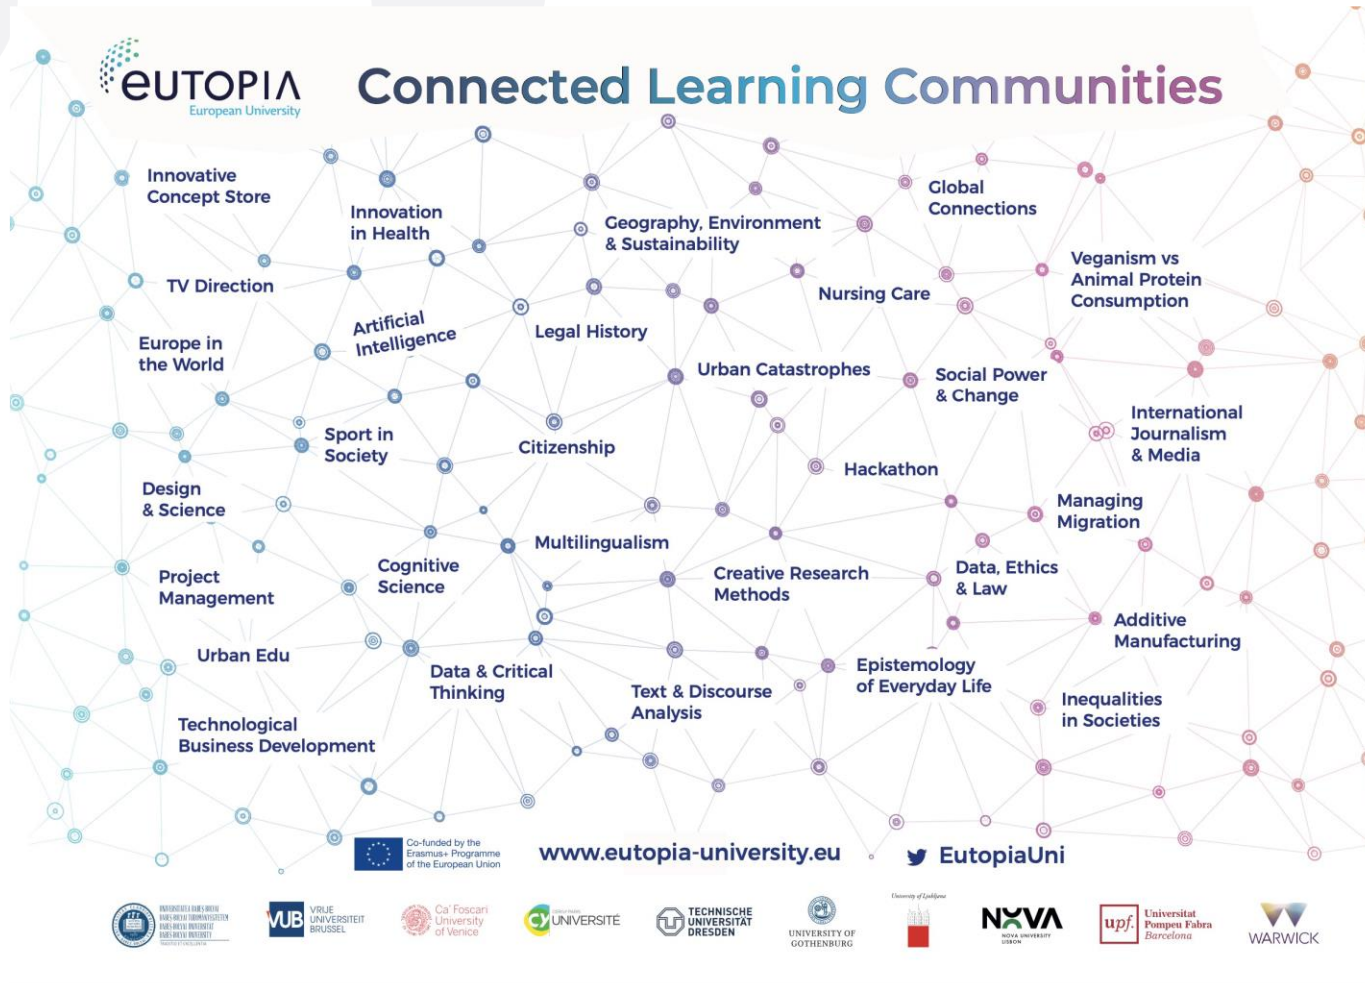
eUTOPIA
European University

Connected Learning Communities

Innovative Concept Store

Innovation in Health

Geography, Environment & Sustainability

Global Connections

TV Direction

Veganism vs Animal Protein Consumption

Nursing Care

Europe in the World

Artificial Intelligence

Legal History

Urban Catastrophes

Social Power & Change

International Journalism & Media

Sport in Society

Citizenship

Hackathon

Design & Science

Managing Migration

Multilingualism

Project Management

Cognitive Science

Creative Research Methods

Data, Ethics & Law

Additive Manufacturing

Urban Edu

Data & Critical Thinking

Epistemology of Everyday Life

Text & Discourse Analysis

Inequalities in Societies

Technological Business Development

Co-funded by the Erasmus+ Programme of the European Union

www.eutopia-university.eu

EutopiaUni

VUB VRIJE UNIVERSITEIT BRUSSEL

Ca' Foscari University of Venice

CY UNIVERSITÉ

TECHNISCHE UNIVERSITÄT DRESDEN

UNIVERSITY OF GOTHENBURG

University of Ljubljana

NOVA NOVA UNIVERSITY LISBON

upf. Universitat Pompeu Fabra Barcelona

WARWICK